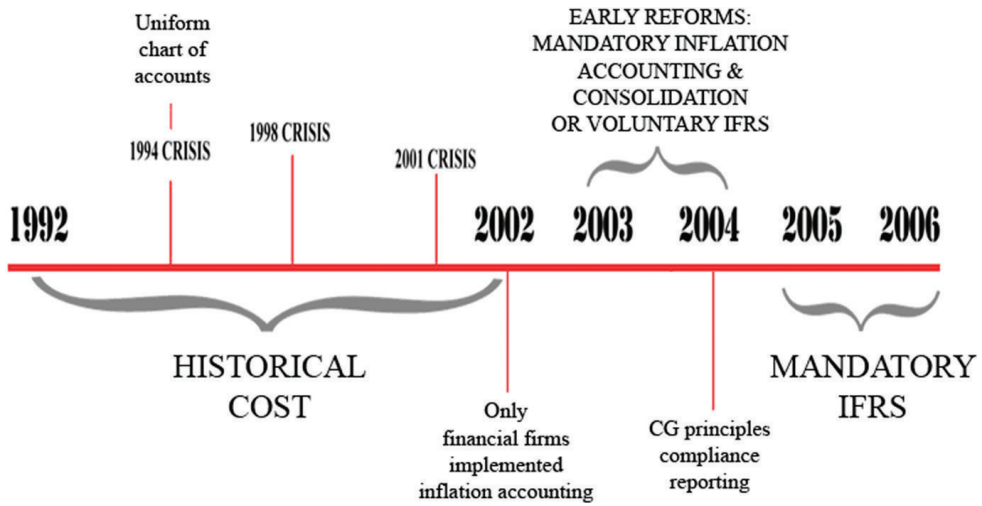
Uniform chart of accounts

1994 CRISIS

1998 CRISIS

2001 CRISIS

EARLY REFORMS: MANDATORY INFLATION ACCOUNTING & CONSOLIDATION OR VOLUNTARY IFRS

1992

2002

2003

2004

2005

2006

HISTORICAL COST

Only financial firms implemented inflation accounting

CG principles compliance reporting

MANDATORY IFRS